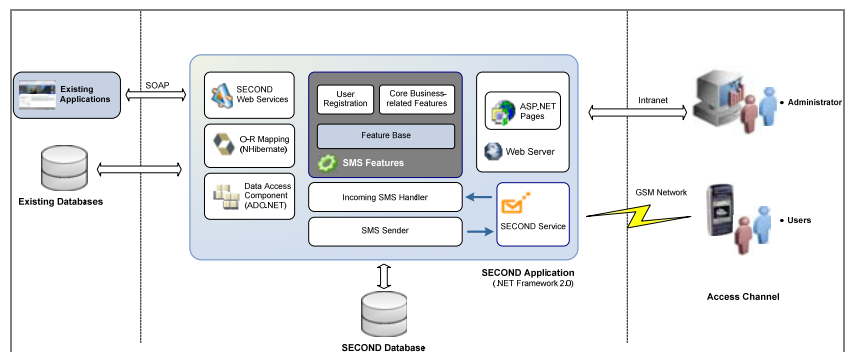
Existing Applications

SOAP

Existing Databases

SECOND Web Services

O-R Mapping (NHibernate)

Data Access Component (ADO.NET)

User Registration

Core Business-related Features

Feature Base

SMS Features

Incoming SMS Handler

SMS Sender

ASP.NET Pages

Web Server

SECOND Service

Intranet

• Administrator

GSM Network

• Users

SECOND Application
(.NET Framework 2.0)

Access Channel

SECOND Database